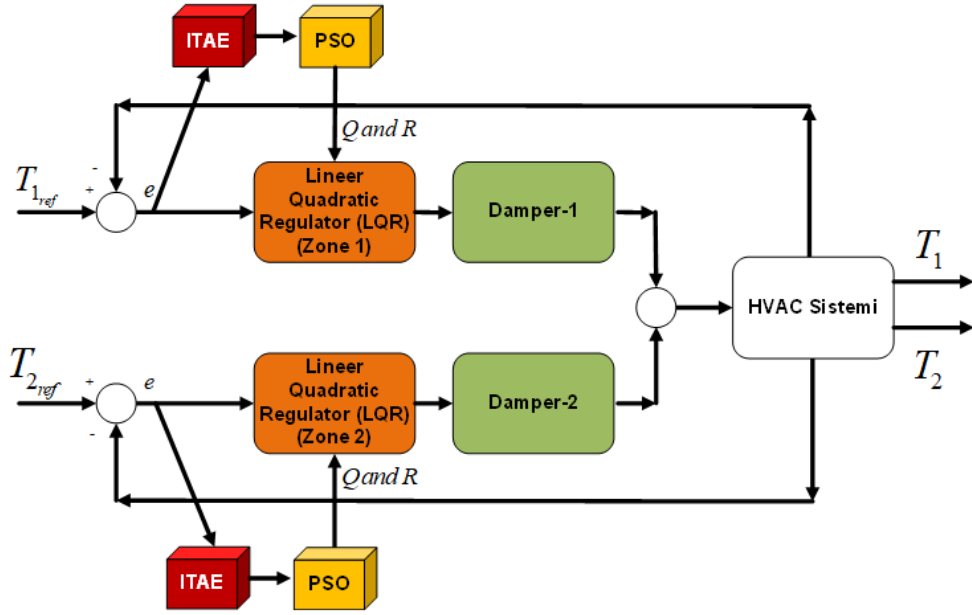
ITAE

PSO

$Q\, and\, R$

$T_{1_{ref}}$

-

+

$e$

Lineer Quadratic Regulator (LQR) (Zone 1)

Damper-1

$T_1$

HVAC Sistemi

$T_2$

$T_{2_{ref}}$

+

-

$e$

Lineer Quadratic Regulator (LQR) (Zone 2)

Damper-2

$Q\, and\, R$

ITAE

PSO